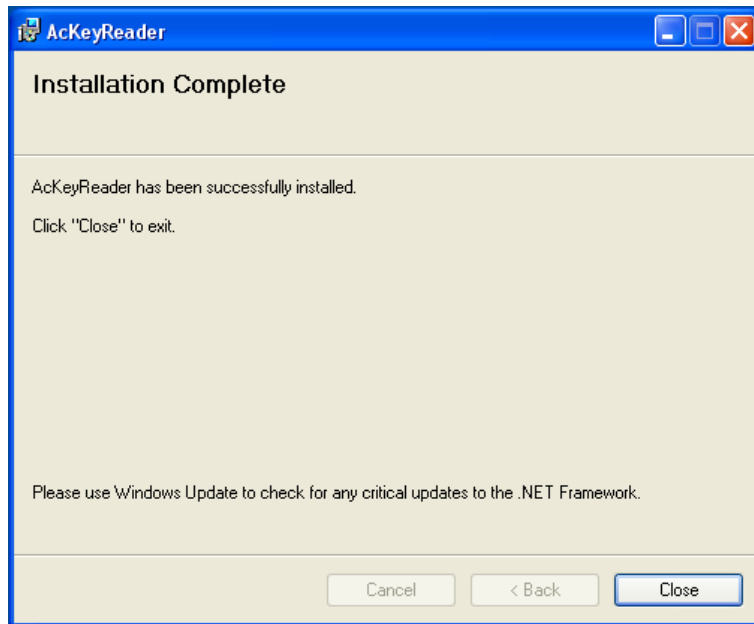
AcKeyReader

Installation Complete

AcKeyReader has been successfully installed.

Click "Close" to exit.

Please use Windows Update to check for any critical updates to the .NET Framework.

Cancel

< Back

Close